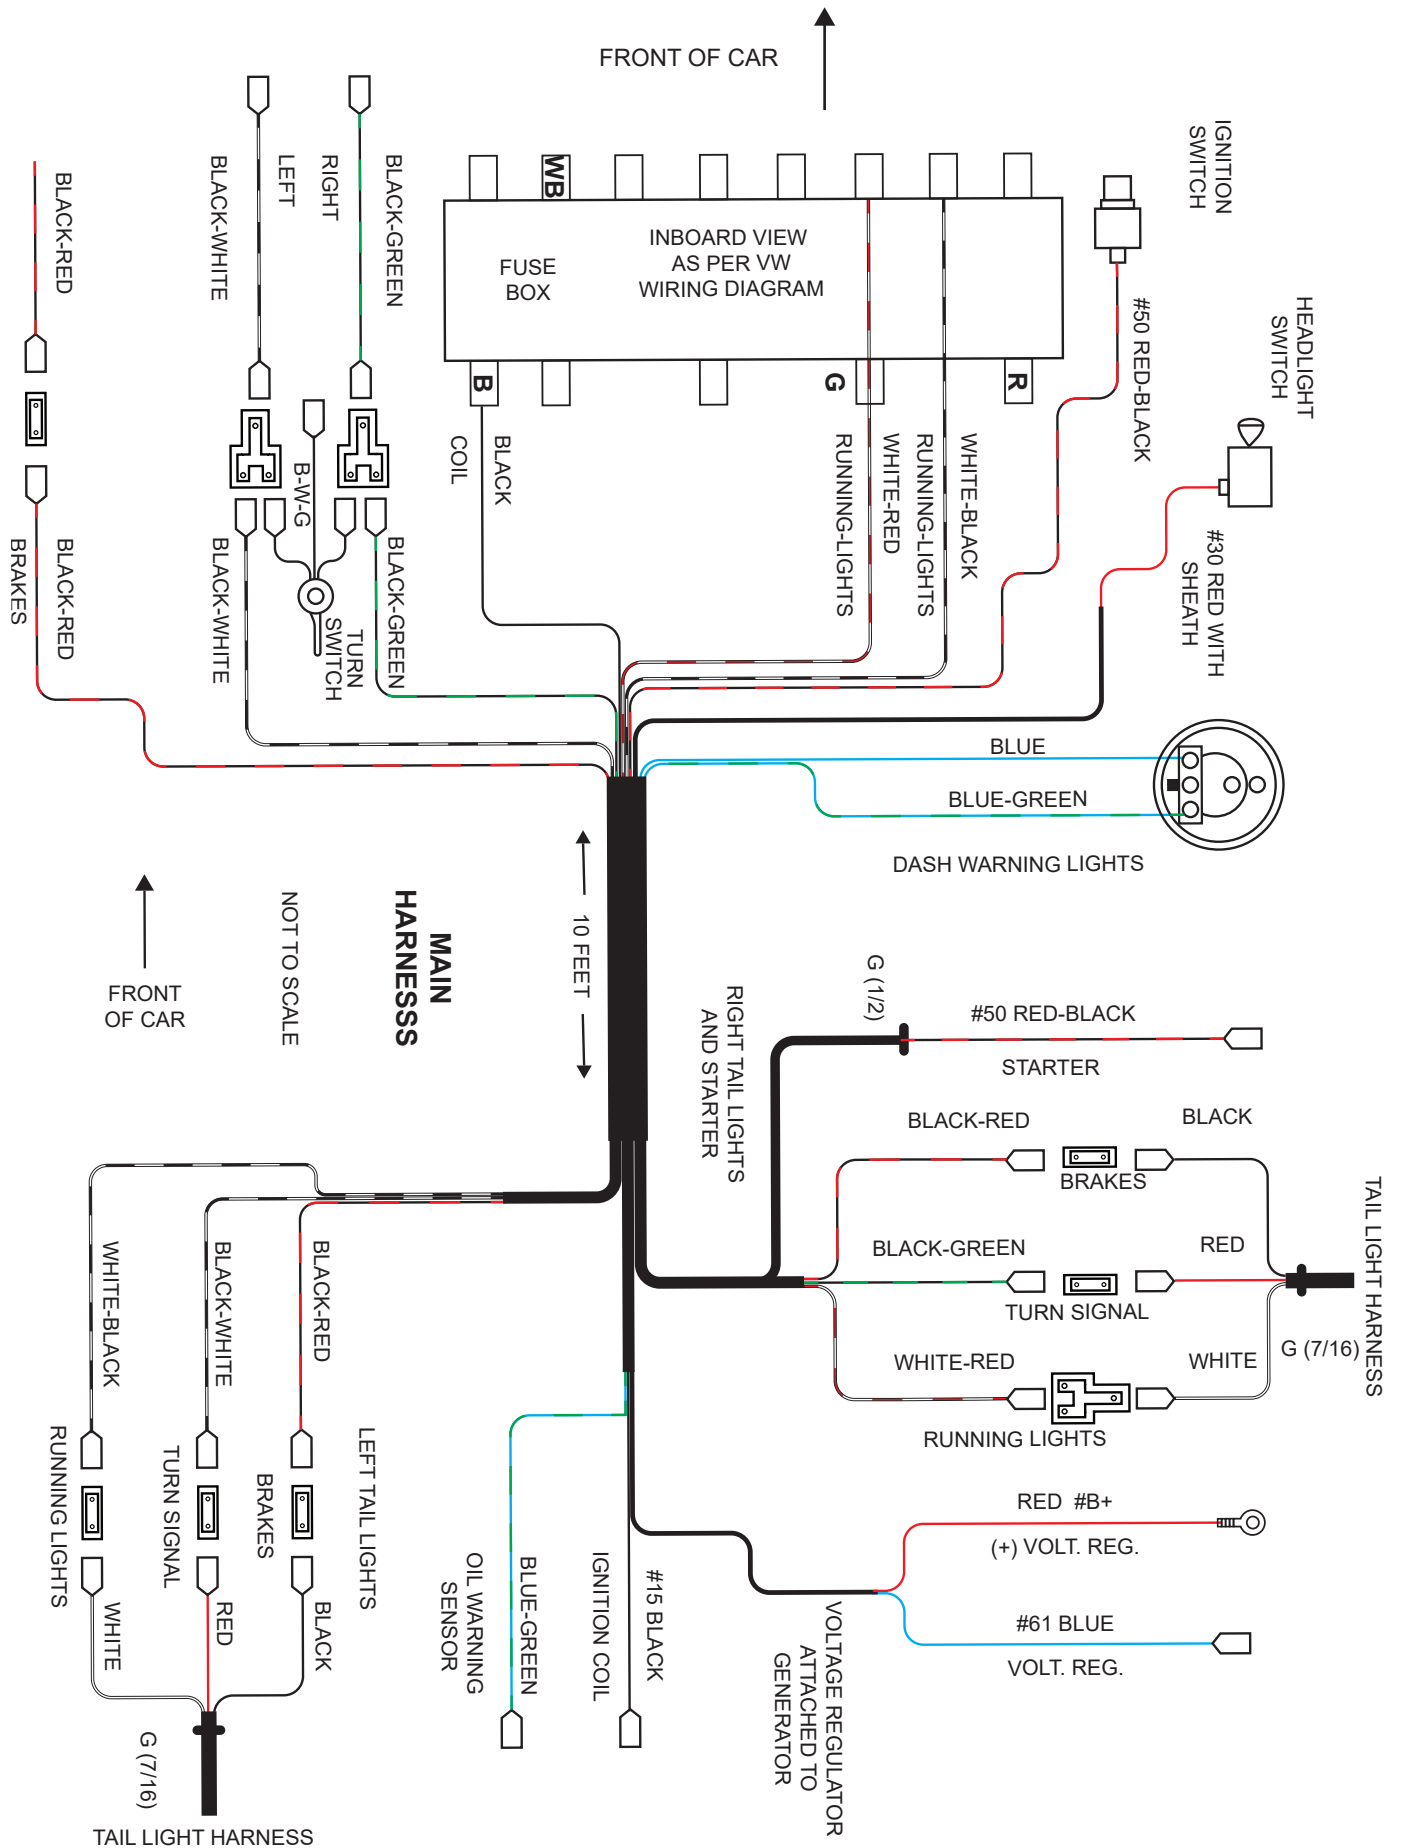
FRONT OF CAR

IGNITION SWITCH

BLACK-RED

BLACK-WHITE

LEFT

RIGHT

BLACK-GREEN

WB

FUSE BOX

INBOARD VIEW AS PER VW WIRING DIAGRAM

#50 RED-BLACK

HEADLIGHT SWITCH

B

G

R

COIL

BLACK

RUNNING-LIGHTS

WHITE-RED

RUNNING-LIGHTS

WHITE-BLACK

#30 RED WITH SHEATH

B-W-G

BRAKES

BLACK-RED

BLACK-WHITE

TURN SWITCH

BLACK-GREEN

BLUE

BLUE-GREEN

DASH WARNING LIGHTS

FRONT OF CAR

NOT TO SCALE

MAIN HARNESSS

10 FEET

RIGHT TAIL LIGHTS AND STARTER

G (1/2)

#50 RED-BLACK

STARTER

BLACK-RED

BLACK

BRAKES

BLACK-GREEN

RED

TURN SIGNAL

TAIL LIGHT HARNESS

G (7/16)

WHITE-RED

WHITE

RUNNING LIGHTS

WHITE-BLACK

BLACK-WHITE

BLACK-RED

LEFT TAIL LIGHTS

RUNNING LIGHTS

TURN SIGNAL

BRAKES

WHITE

RED

BLACK

OIL WARNING SENSOR

BLUE-GREEN

IGNITION COIL

#15 BLACK

RED #B+

(+) VOLT. REG.

#61 BLUE

VOLT. REG.

VOLTAGE REGULATOR ATTACHED TO GENERATOR

G (7/16)

TAIL LIGHT HARNESS